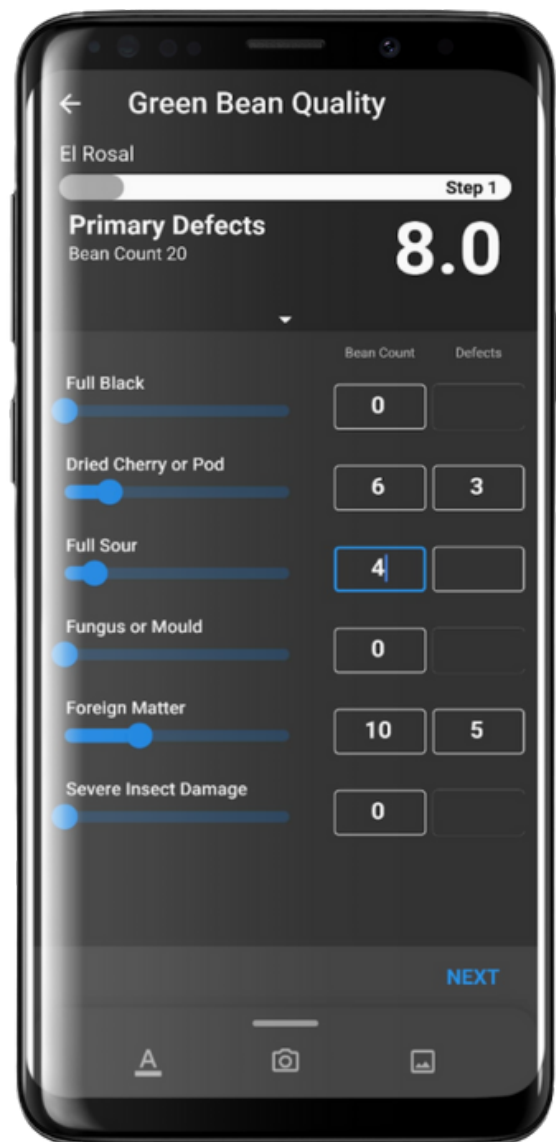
← Green Bean Quality

El Rosal

Step 1

Primary Defects
Bean Count 20

8.0

Bean Count Defects

Full Black
0

Dried Cherry or Pod
6 3

Full Sour
4

Fungus or Mould
0

Foreign Matter
10 5

Severe Insect Damage
0

NEXT

A